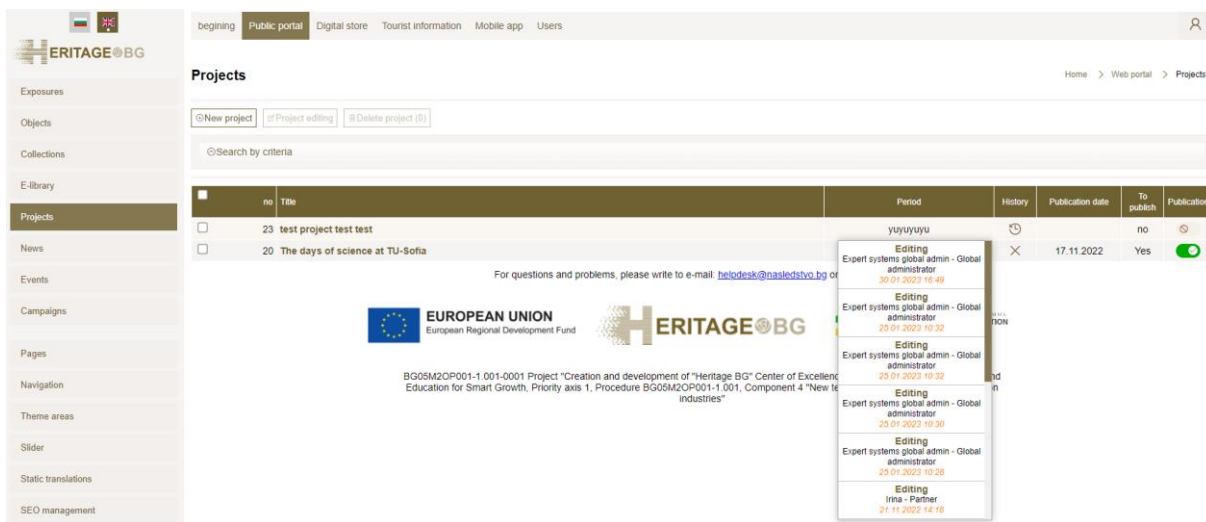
ERITAGE BG

begining Public portal Digital store Tourist information Mobile app Users

Exposures
Objects
Collections
E-library
Projects
News
Events
Campaigns
Pages
Navigation
Theme areas
Slider
Static translations
SEO management

Projects

Home > Web portal > Projects

New project | Project editing | Delete project (0)

Search by criteria

| | no | Title | Period | History | Publication date | To publish | Publication |
|---|---|---|---|---|---|---|---|
| | 23 | test project test test | yuyuyuyu | | | no | |
| | 20 | The days of science at TU-Sofia | | | 17.11.2022 | Yes | |

For questions and problems, please write to e-mail: helpdesk@nasledstvo.bg or

EUROPEAN UNION
European Regional Development Fund

ERITAGE BG

BG05M2OP001-1.001-0001 Project "Creation and development of "Heritage BG" Center of Excellenc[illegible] nd Education for Smart Growth, Priority axis 1, Procedure BG05M2OP001-1.001, Component 4 "New te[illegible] n industries"

Editing
Expert systems global admin - Global administrator
30.01.2023 16:49

Editing
Expert systems global admin - Global administrator
25.01.2023 10:32

Editing
Expert systems global admin - Global administrator
25.01.2023 10:32

Editing
Expert systems global admin - Global administrator
25.01.2023 10:30

Editing
Expert systems global admin - Global administrator
25.01.2023 10:28

Editing
Irina - Partner
21.11.2022 14:18